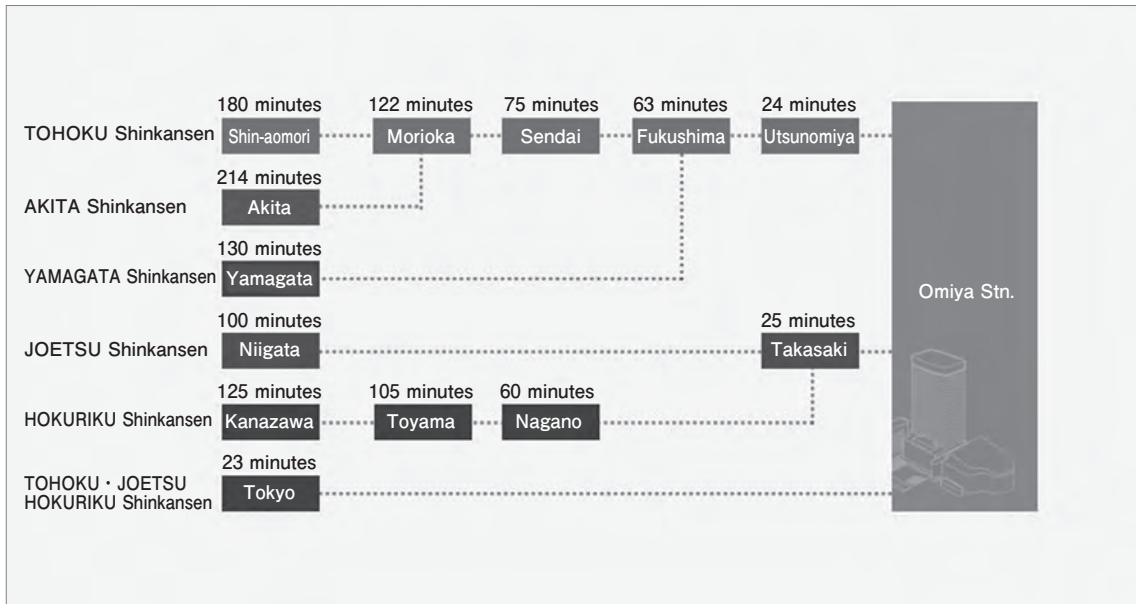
TOHOKU Shinkansen
180 minutes
Shin-aomori
122 minutes
Morioka
75 minutes
Sendai
63 minutes
Fukushima
24 minutes
Utsunomiya

AKITA Shinkansen
214 minutes
Akita

YAMAGATA Shinkansen
130 minutes
Yamagata

JOETSU Shinkansen
100 minutes
Niigata
25 minutes
Takasaki

HOKURIKU Shinkansen
125 minutes
Kanazawa
105 minutes
Toyama
60 minutes
Nagano

TOHOKU・JOETSU HOKURIKU Shinkansen
23 minutes
Tokyo

Omiya Stn.